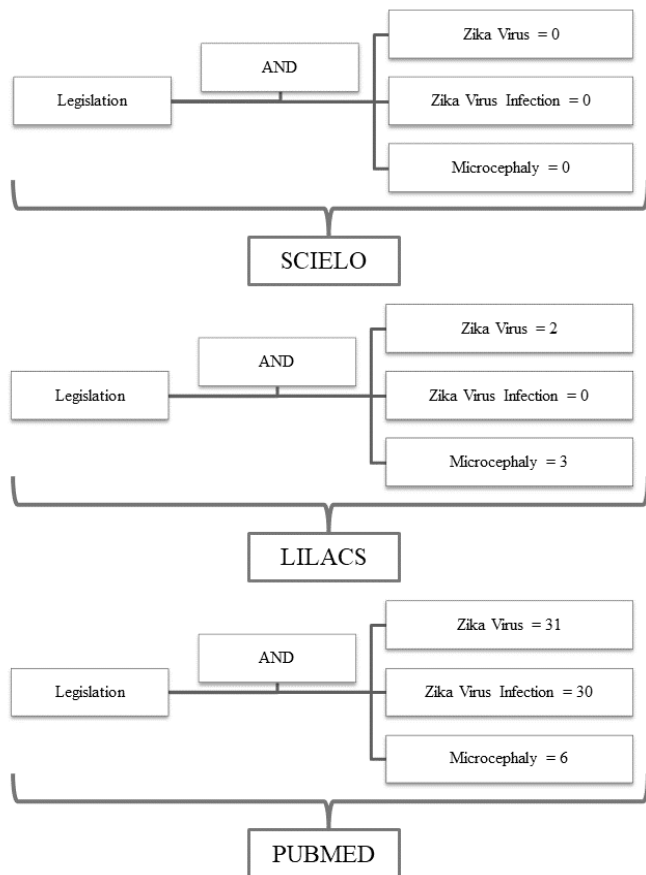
AND

Legislation

Zika Virus = 0

Zika Virus Infection = 0

Microcephaly = 0

SCIELO

AND

Legislation

Zika Virus = 2

Zika Virus Infection = 0

Microcephaly = 3

LILACS

AND

Legislation

Zika Virus = 31

Zika Virus Infection = 30

Microcephaly = 6

PUBMED